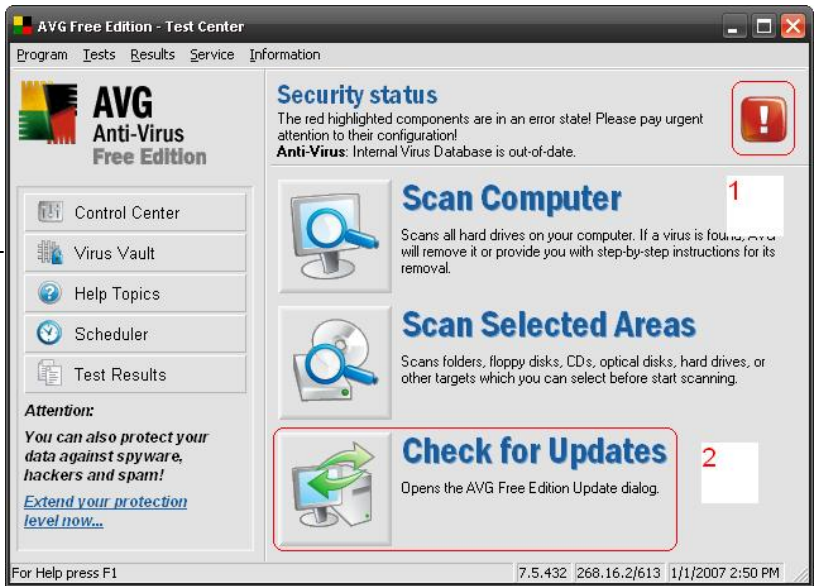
AVG Free Edition - Test Center

Program Tests Results Service Information

AVG Anti-Virus Free Edition

Security status
The red highlighted components are in an error state! Please pay urgent attention to their configuration!
Anti-Virus: Internal Virus Database is out-of-date.

Control Center
Virus Vault
Help Topics
Scheduler
Test Results

Attention:
You can also protect your data against spyware, hackers and spam!
Extend your protection level now...

Scan Computer
1
Scans all hard drives on your computer. If a virus is found, AVG will remove it or provide you with step-by-step instructions for its removal.

Scan Selected Areas
Scans folders, floppy disks, CDs, optical disks, hard drives, or other targets which you can select before start scanning.

Check for Updates
2
Opens the AVG Free Edition Update dialog.

For Help press F1 | 7.5.432 | 268.16.2/613 | 1/1/2007 2:50 PM